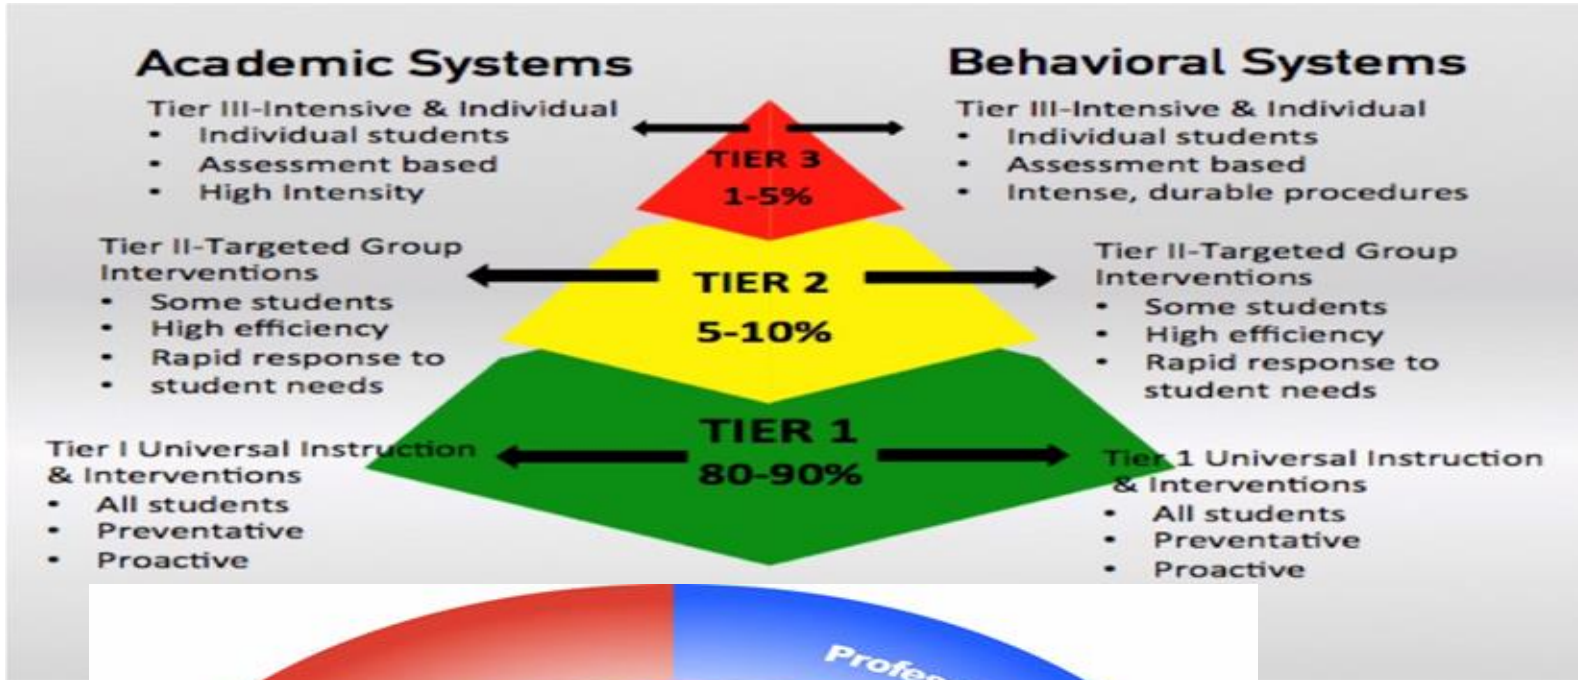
Academic Systems

Tier III-Intensive & Individual
- Individual students
- Assessment based
- High Intensity

Tier II-Targeted Group Interventions
- Some students
- High efficiency
- Rapid response to
- student needs

Tier I Universal Instruction & Interventions
- All students
- Preventative
- Proactive

TIER 3
1-5%

TIER 2
5-10%

TIER 1
80-90%

Behavioral Systems

Tier III-Intensive & Individual
- Individual students
- Assessment based
- Intense, durable procedures

Tier II-Targeted Group Interventions
- Some students
- High efficiency
- Rapid response to student needs

Tier 1 Universal Instruction & Interventions
- All students
- Preventative
- Proactive

Profe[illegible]